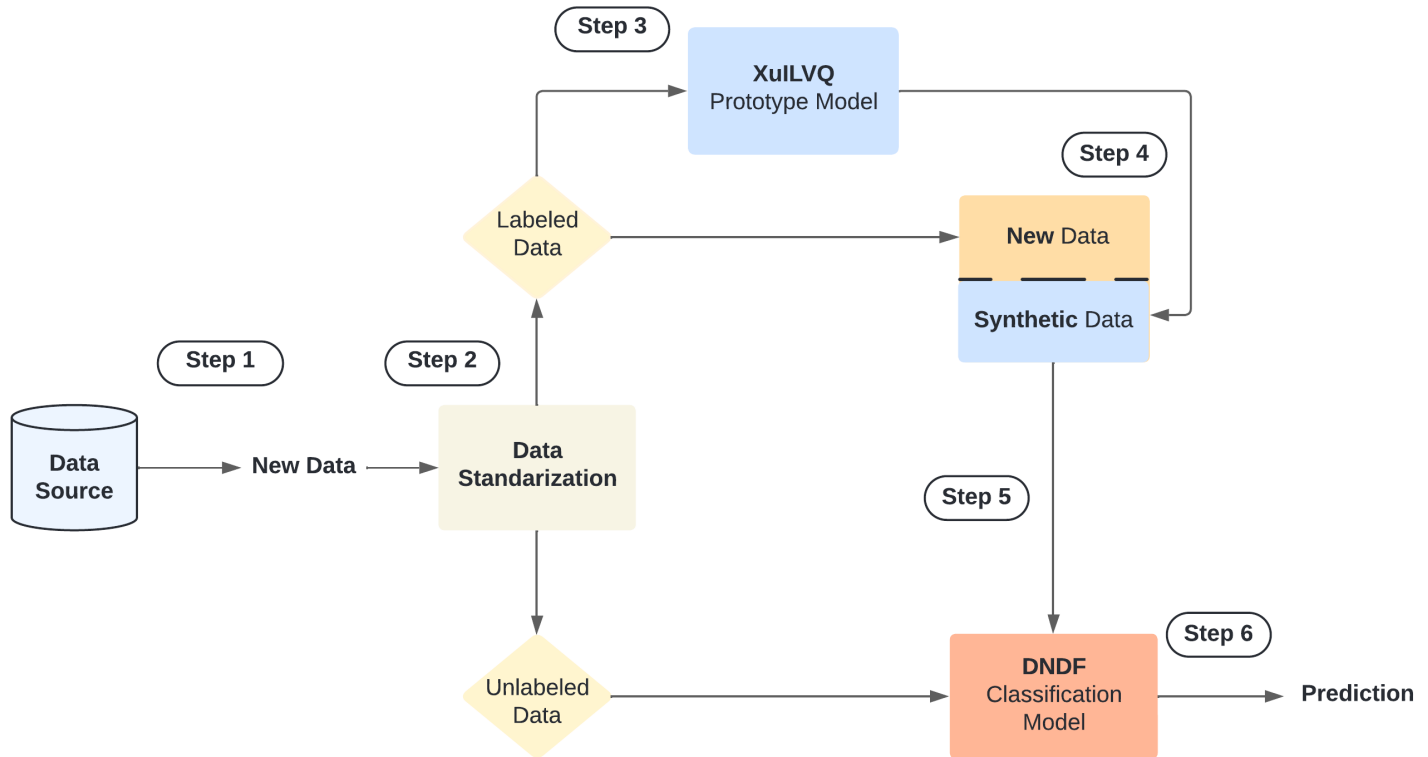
Step 3

XuILVQ
Prototype Model

Step 4

Labeled
Data

New Data

Synthetic Data

Step 1

Step 2

Data
Source

New Data

Data
Standarization

Step 5

Step 6

Unlabeled
Data

DNDF
Classification
Model

Prediction